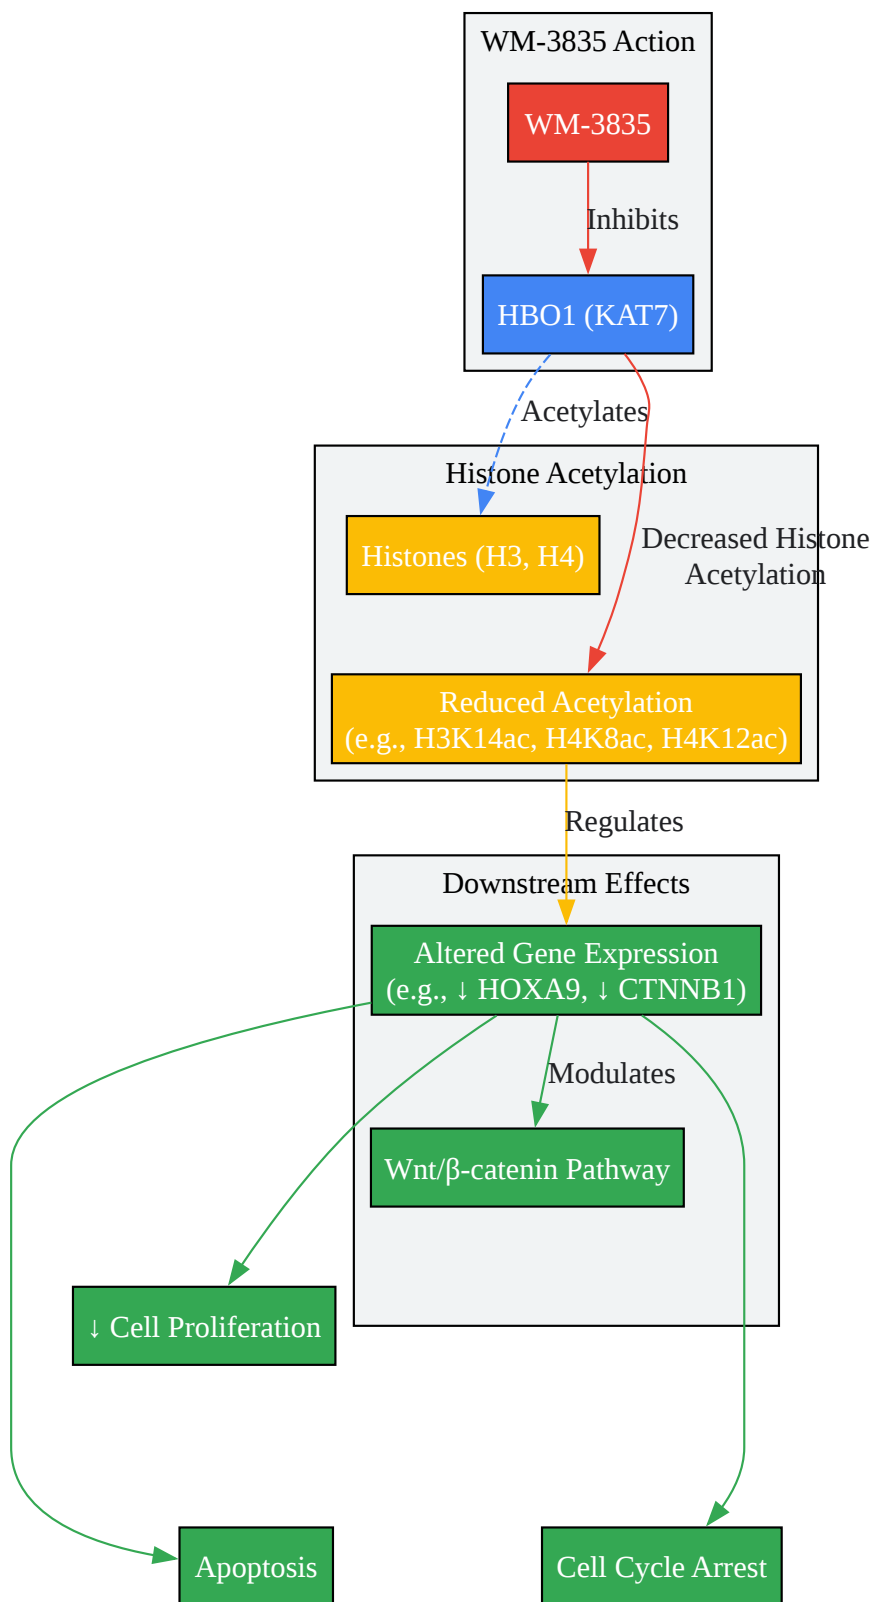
WM-3835 Action

WM-3835

Inhibits

HBO1 (KAT7)

Acetylates

Histone Acetylation

Histones (H3, H4)

Decreased Histone Acetylation

Reduced Acetylation
(e.g., H3K14ac, H4K8ac, H4K12ac)

Regulates

Downstream Effects

Altered Gene Expression
(e.g., ↓ HOXA9, ↓ CTNNB1)

Modulates

Wnt/β-catenin Pathway

↓ Cell Proliferation

Apoptosis

Cell Cycle Arrest